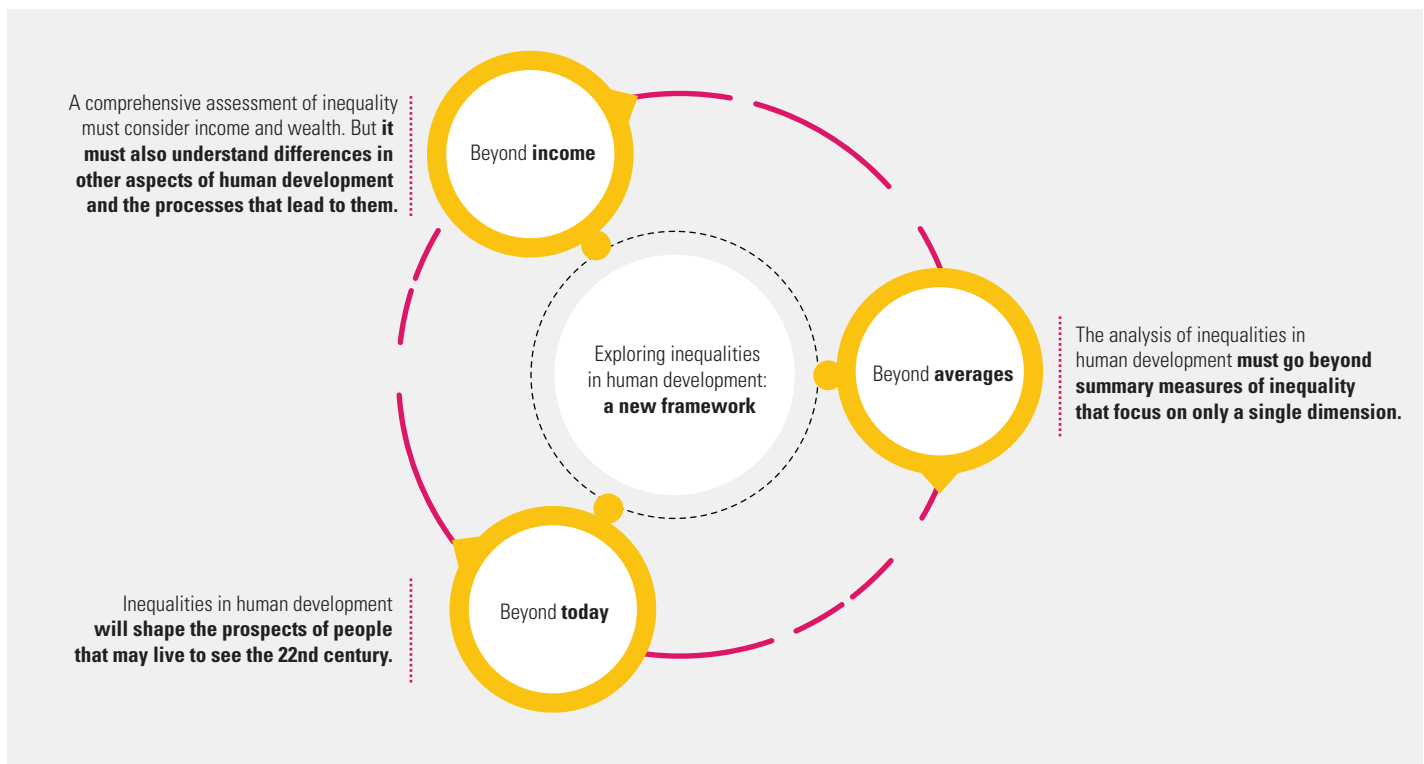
A comprehensive assessment of inequality must consider income and wealth. But it must also understand differences in other aspects of human development and the processes that lead to them.

Beyond income

Exploring inequalities in human development: a new framework

Beyond averages

The analysis of inequalities in human development must go beyond summary measures of inequality that focus on only a single dimension.

Beyond today

Inequalities in human development will shape the prospects of people that may live to see the 22nd century.